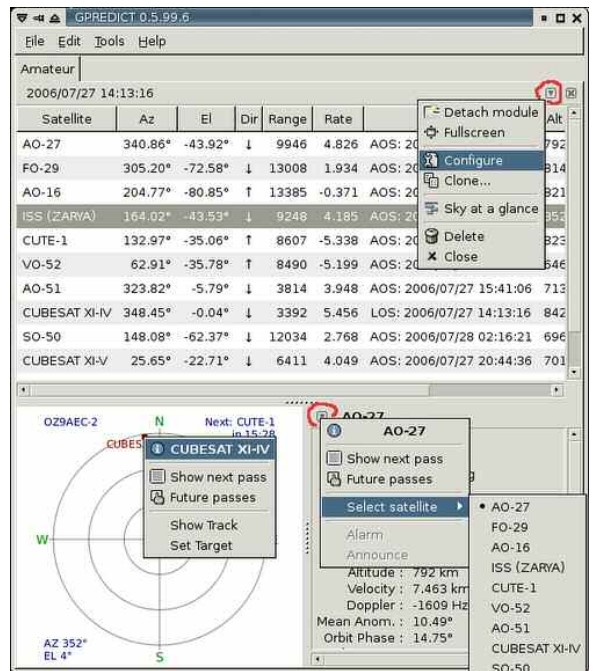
GPREDICT 0.5.99.6

File Edit Tools Help

Amateur

2006/07/27 14:13:16

| Satellite | Az | El | Dir | Range | Rate | | Alt |
|---|---|---|---|---|---|---|---|
| AO-27 | 340.86° | -43.92° | ↓ | 9946 | 4.826 | AOS: 20 | 792 |
| FO-29 | 305.20° | -72.58° | ↓ | 13008 | 1.934 | AOS: 20 | 814 |
| AO-16 | 204.77° | -80.85° | ↑ | 13385 | -0.371 | AOS: 20 | 821 |
| ISS (ZARYA) | 164.02° | -43.53° | ↓ | 9248 | 4.185 | AOS: 20 | 352 |
| CUTE-1 | 132.97° | -35.06° | ↑ | 8607 | -5.338 | AOS: 20 | 823 |
| VO-52 | 62.91° | -35.78° | ↑ | 8490 | -5.199 | AOS: 20 | 646 |
| AO-51 | 323.82° | -5.79° | ↓ | 3814 | 3.948 | AOS: 2006/07/27 15:41:06 | 713 |
| CUBESAT XI-IV | 348.45° | -0.04° | ↓ | 3392 | 5.456 | LOS: 2006/07/27 14:13:16 | 842 |
| SO-50 | 148.08° | -62.37° | ↓ | 12034 | 2.768 | AOS: 2006/07/28 02:16:21 | 696 |
| CUBESAT XI-V | 25.65° | -22.71° | ↓ | 6411 | 4.049 | AOS: 2006/07/27 20:44:36 | 701 |

Detach module
Fullscreen
Configure
Clone...
Sky at a glance
Delete
Close

OZ9AEC-2
N
Next: CUTE-1
in 15:28
CUBES
W
S
AZ 352°
EL 4°

CUBESAT XI-IV
Show next pass
Future passes
Show Track
Set Target

AO-27
AO-27
Show next pass
Future passes
Select satellite
Alarm
Announce
Altitude : 792 km
Velocity : 7.463 km
Doppler : -1609 Hz
Mean Anom. : 10.49°
Orbit Phase : 14.75°

AO-27
FO-29
AO-16
ISS (ZARYA)
CUTE-1
VO-52
AO-51
CUBESAT XI-IV
SO-50